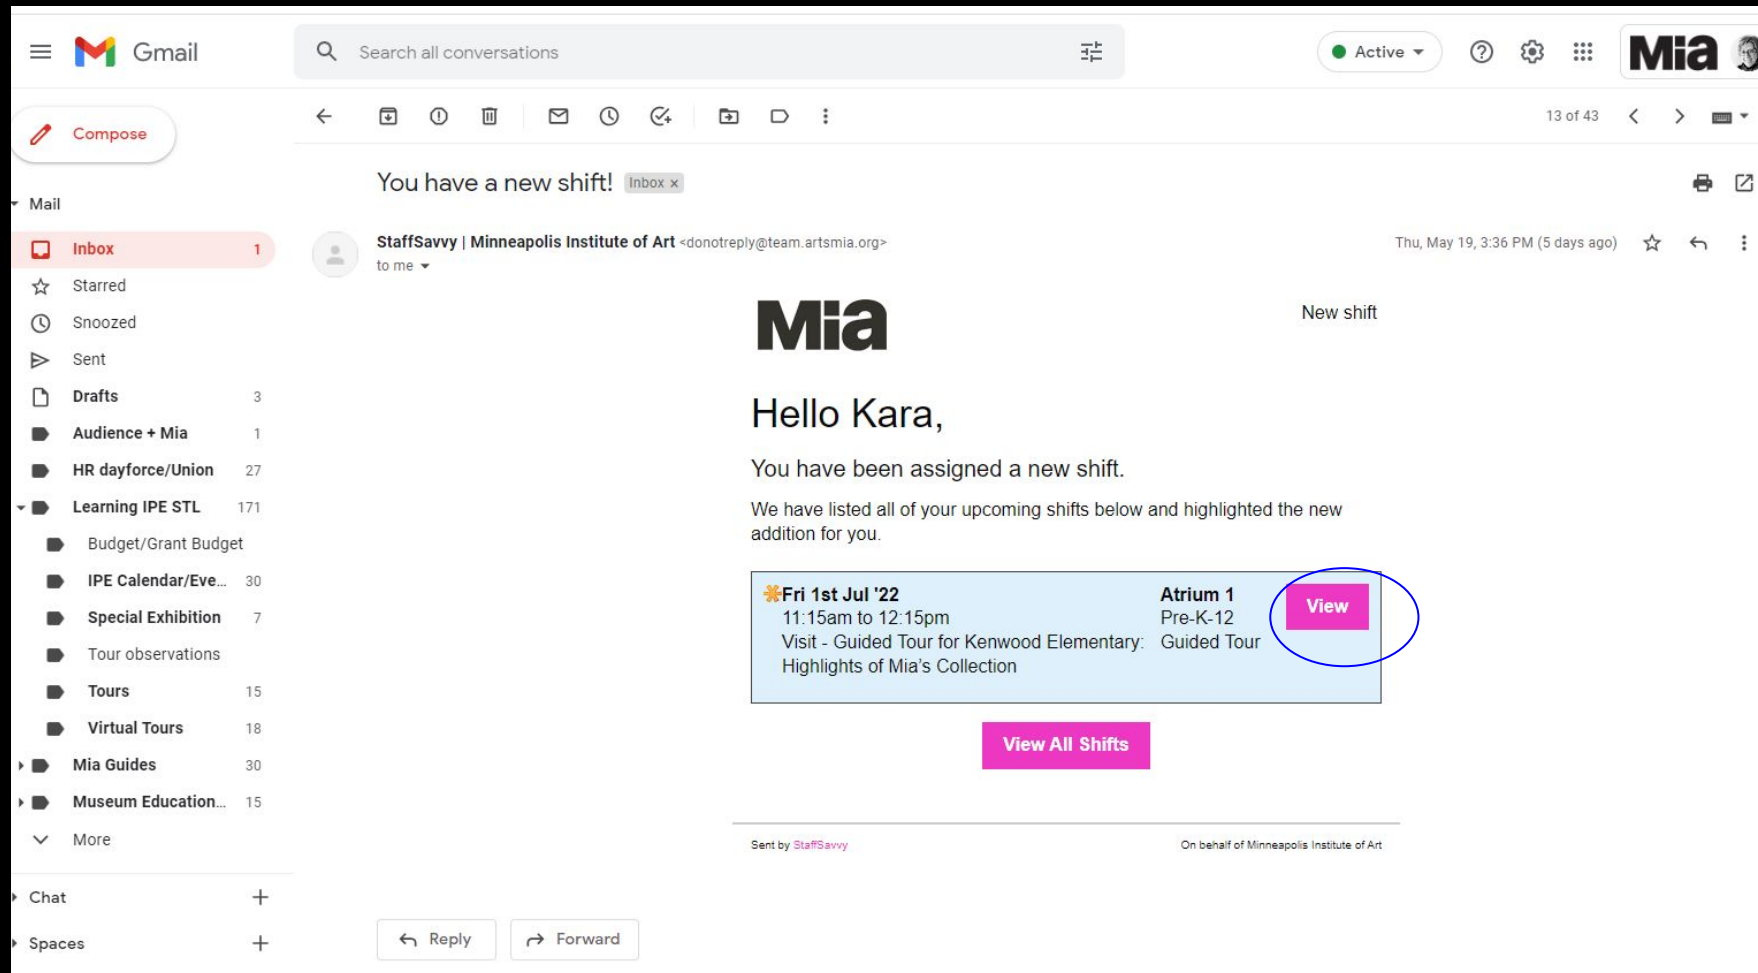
Gmail

Search all conversations

Active

Mia

Compose

Mail

Inbox 1

Starred

Snoozed

Sent

Drafts 3

Audience + Mia 1

HR dayforce/Union 27

Learning IPE STL 171

Budget/Grant Budget

IPE Calendar/Eve... 30

Special Exhibition 7

Tour observations

Tours 15

Virtual Tours 18

Mia Guides 30

Museum Education... 15

More

Chat

Spaces

13 of 43

You have a new shift! Inbox ×

StaffSavvy | Minneapolis Institute of Art <donotreply@team.artsmia.org>

to me

Thu, May 19, 3:36 PM (5 days ago)

Mia

New shift

Hello Kara,

You have been assigned a new shift.

We have listed all of your upcoming shifts below and highlighted the new addition for you.

| Fri 1st Jul '22<br>11:15am to 12:15pm<br>Visit - Guided Tour for Kenwood Elementary: Highlights of Mia's Collection | Atrium 1<br>Pre-K-12<br>Guided Tour | View |
|---|---|---|

View All Shifts

Sent by StaffSavvy

On behalf of Minneapolis Institute of Art

Reply

Forward